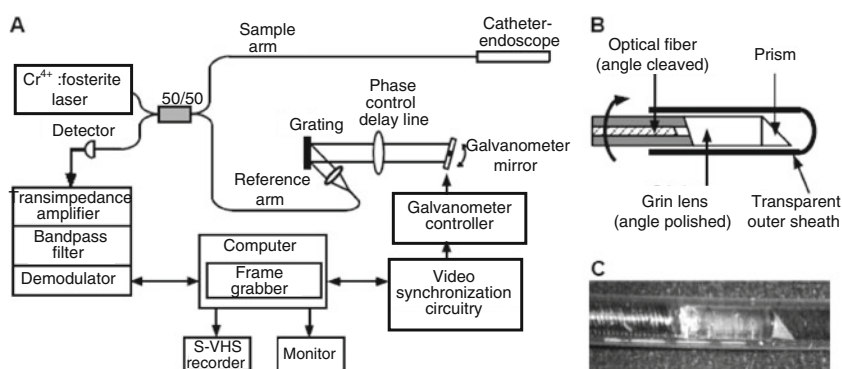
A

Sample arm

Catheter-endoscope

$Cr^{4+}$ :fosterite laser

50/50

Phase control delay line

Detector

Grating

Galvanometer mirror

Reference arm

Transimpedance amplifier

Bandpass filter

Demodulator

Computer

Frame grabber

Galvanometer controller

Video synchronization circuitry

S-VHS recorder

Monitor

B

Optical fiber (angle cleaved)

Prism

Grin lens (angle polished)

Transparent outer sheath

C